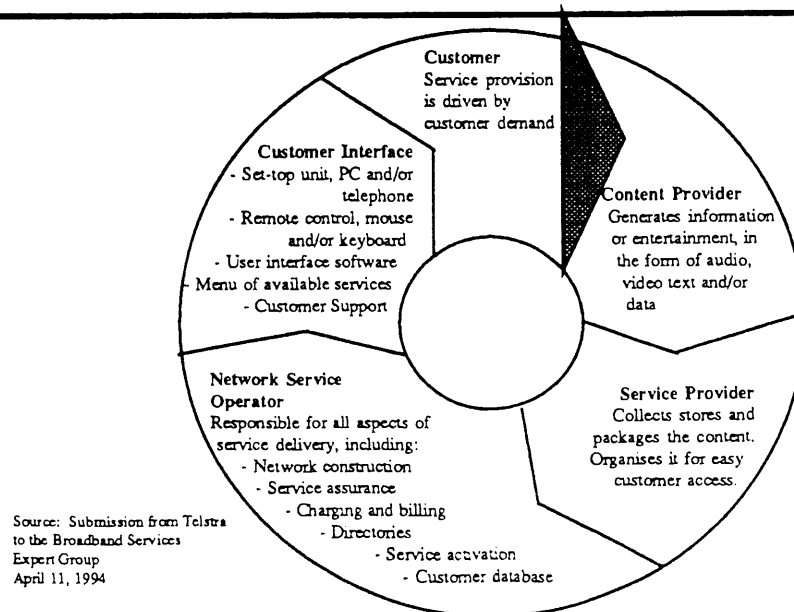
Customer
Service provision is driven by customer demand

Content Provider
Generates information or entertainment, in the form of audio, video text and/or data

Service Provider
Collects stores and packages the content. Organises it for easy customer access.

Network Service Operator
Responsible for all aspects of service delivery, including:
- Network construction
- Service assurance
- Charging and billing
- Directories
- Service activation
- Customer database

Customer Interface
- Set-top unit, PC and/or telephone
- Remote control, mouse and/or keyboard
- User interface software
- Menu of available services
- Customer Support

Source: Submission from Telstra to the Broadband Services Expert Group
April 11, 1994